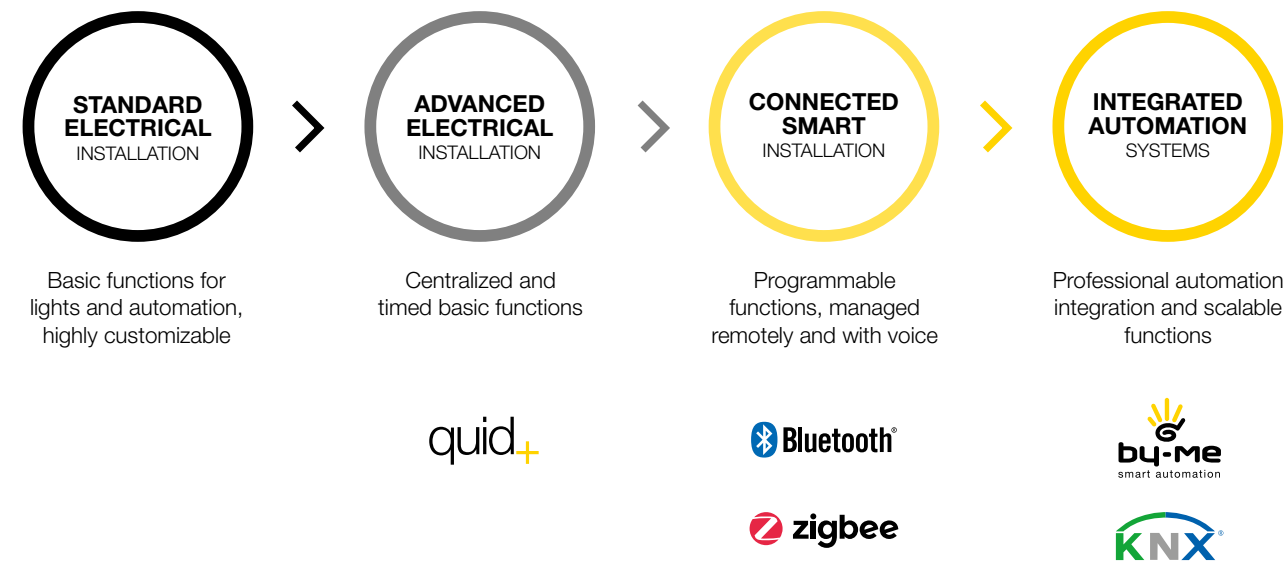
STANDARD ELECTRICAL INSTALLATION

Basic functions for lights and automation, highly customizable

ADVANCED ELECTRICAL INSTALLATION

Centralized and timed basic functions

quid+

CONNECTED SMART INSTALLATION

Programmable functions, managed remotely and with voice

Bluetooth®

zigbee

INTEGRATED AUTOMATION SYSTEMS

Professional automation integration and scalable functions

by-me smart automation

KNX®